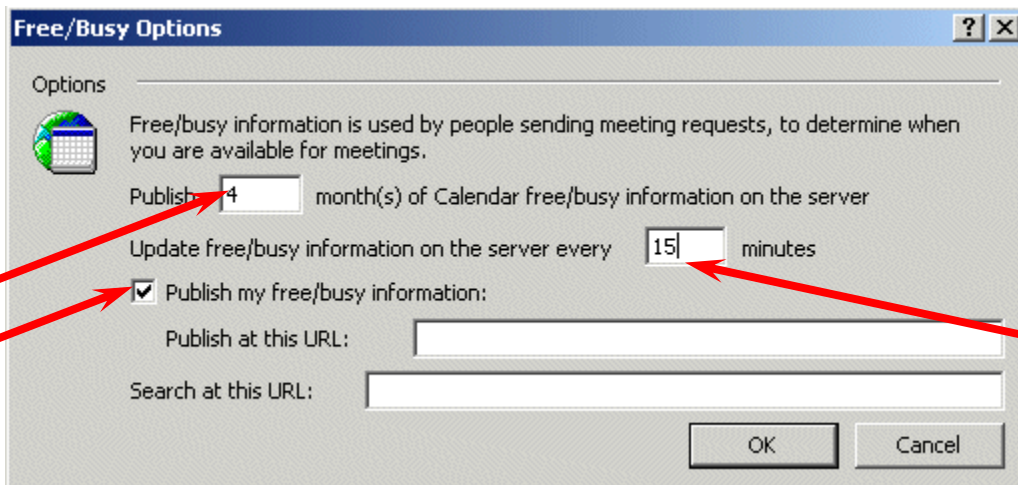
Free/Busy Options

?

X

Options

Free/busy information is used by people sending meeting requests, to determine when you are available for meetings.

Publish 4 month(s) of Calendar free/busy information on the server

Update free/busy information on the server every 15 minutes

Publish my free/busy information:

Publish at this URL:

Search at this URL:

OK

Cancel